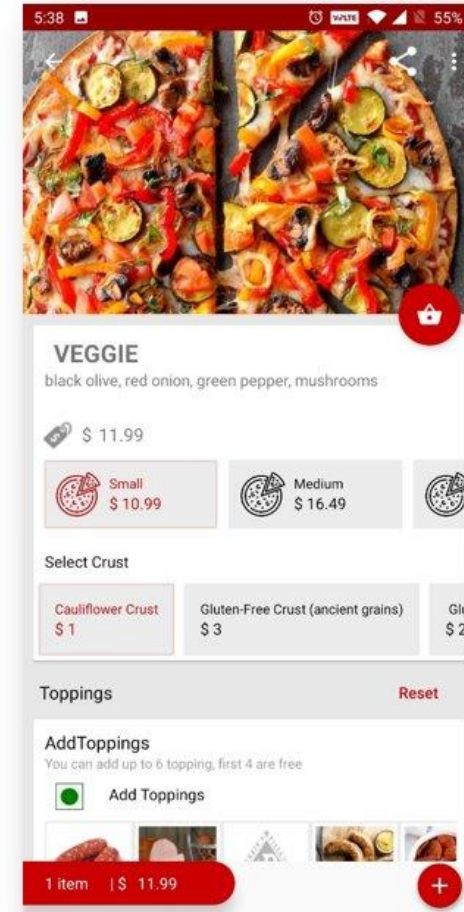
5:38 VoLTE 55%

VEGGIE
black olive, red onion, green pepper, mushrooms

$ 11.99

Small
$ 10.99

Medium
$ 16.49

Select Crust

Cauliflower Crust
$ 1

Gluten-Free Crust (ancient grains)
$ 3

Glu
$ 2

Toppings

Reset

AddToppings
You can add up to 6 topping, first 4 are free

Add Toppings

1 item | $ 11.99

+